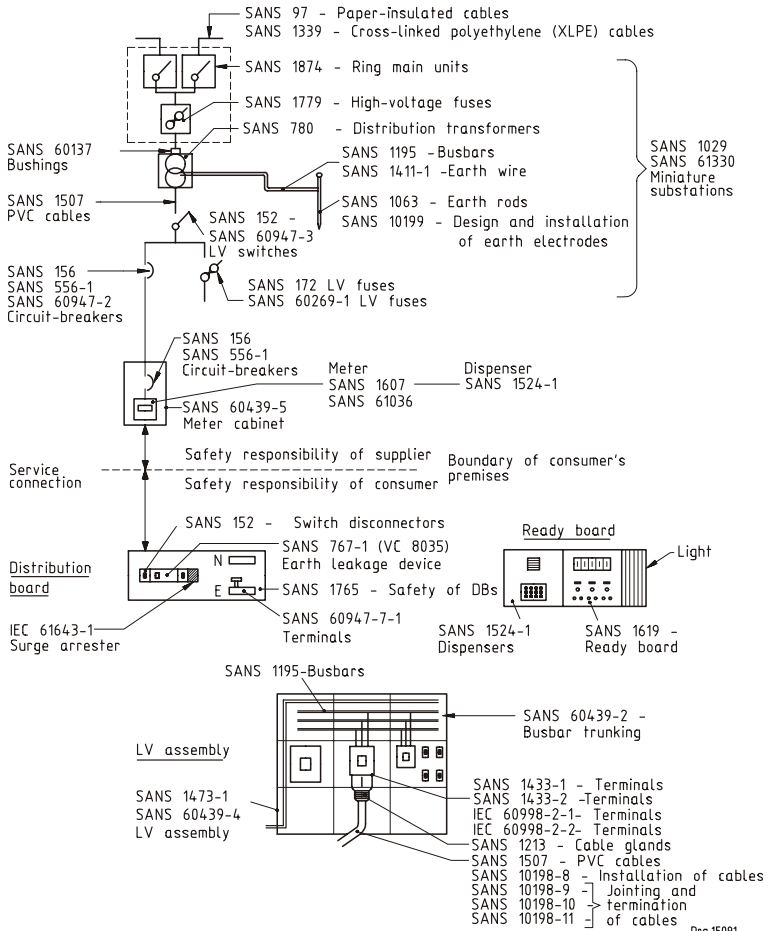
SANS 97 - Paper-insulated cables
SANS 1339 - Cross-linked polyethylene (XLPE) cables

SANS 1874 - Ring main units

SANS 1779 - High-voltage fuses

SANS 780 - Distribution transformers

SANS 60137
Bushings

SANS 1195 -Busbars
SANS 1411-1 -Earth wire

SANS 1029
SANS 61330
Miniature substations

SANS 1507
PVC cables

SANS 1063 - Earth rods
SANS 10199 - Design and installation of earth electrodes

SANS 152 -
SANS 60947-3
LV switches

SANS 156
SANS 556-1
SANS 60947-2
Circuit-breakers

SANS 172 LV fuses
SANS 60269-1 LV fuses

SANS 156
SANS 556-1
Circuit-breakers

Meter
SANS 1607
SANS 61036

Dispenser
SANS 1524-1

SANS 60439-5
Meter cabinet

Service connection

Safety responsibility of supplier
Safety responsibility of consumer

Boundary of consumer's premises

SANS 152 - Switch disconnectors

SANS 767-1 (VC 8035)
Earth leakage device

Distribution board

N
E

SANS 1765 - Safety of DBs

SANS 60947-7-1
Terminals

IEC 61643-1
Surge arrester

Ready board

Light

SANS 1524-1
Dispensers

SANS 1619 -
Ready board

SANS 1195-Busbars

SANS 60439-2 -
Busbar trunking

LV assembly

SANS 1473-1
SANS 60439-4
LV assembly

SANS 1433-1 - Terminals
SANS 1433-2 -Terminals
IEC 60998-2-1- Terminals
IEC 60998-2-2- Terminals
SANS 1213 - Cable glands
SANS 1507 - PVC cables
SANS 10198-8 - Installation of cables
SANS 10198-9
SANS 10198-10
SANS 10198-11
Jointing and termination of cables

Dsa 15091